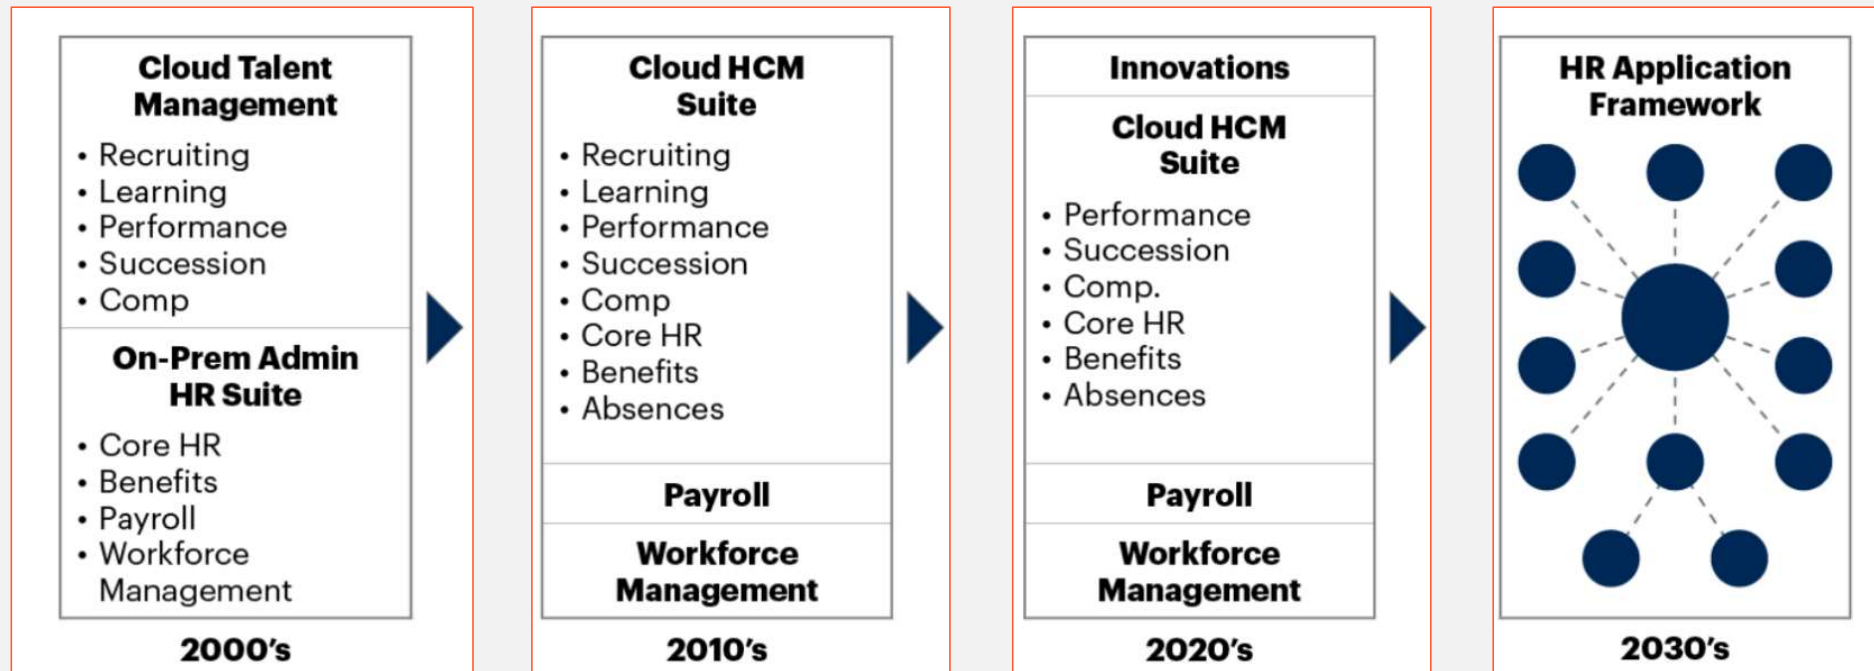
Cloud Talent Management
• Recruiting
• Learning
• Performance
• Succession
• Comp

On-Prem Admin HR Suite
• Core HR
• Benefits
• Payroll
• Workforce Management

2000's

Cloud HCM Suite
• Recruiting
• Learning
• Performance
• Succession
• Comp
• Core HR
• Benefits
• Absences

Payroll

Workforce Management

2010's

Innovations

Cloud HCM Suite
• Performance
• Succession
• Comp.
• Core HR
• Benefits
• Absences

Payroll

Workforce Management

2020's

HR Application Framework

2030's